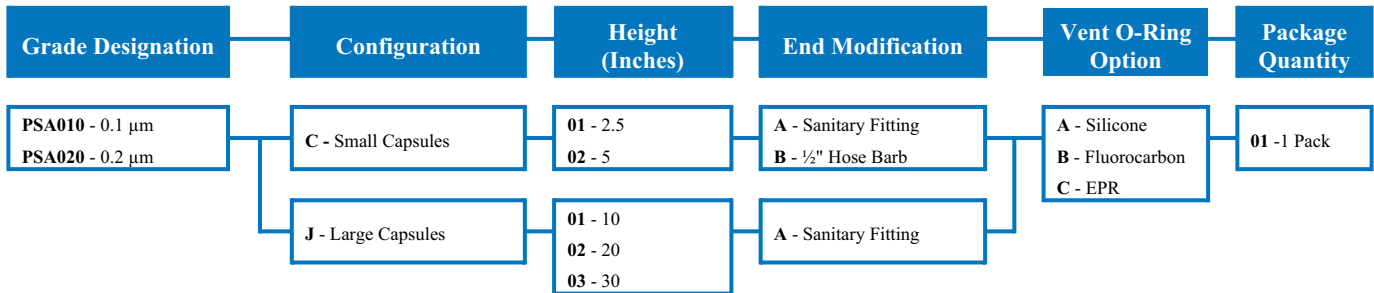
Grade Designation

Configuration

Height (Inches)

End Modification

Vent O-Ring Option

Package Quantity

PSA010 - 0.1 µm
PSA020 - 0.2 µm

C - Small Capsules

01 - 2.5
02 - 5

A - Sanitary Fitting
B - ½" Hose Barb

A - Silicone
B - Fluorocarbon
C - EPR

01 -1 Pack

J - Large Capsules

01 - 10
02 - 20
03 - 30

A - Sanitary Fitting